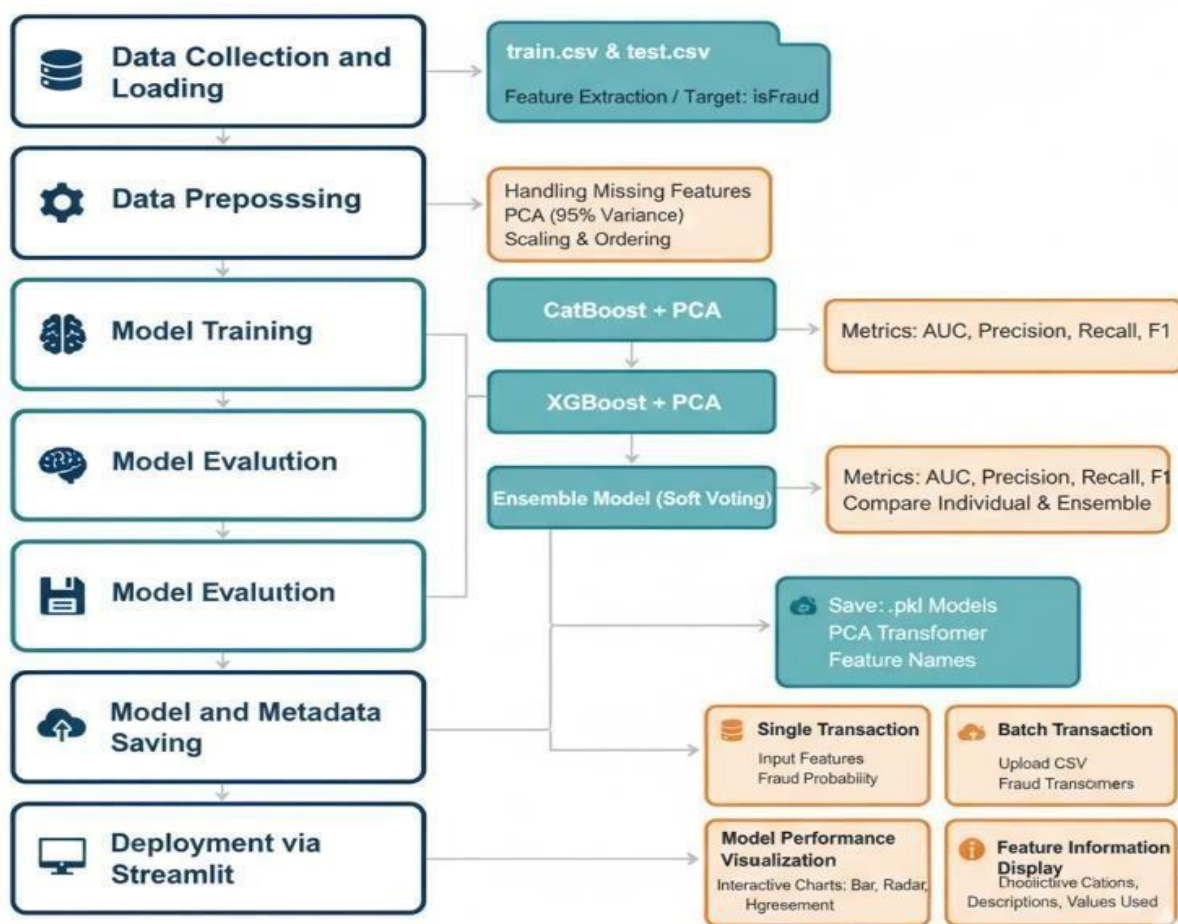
Data Collection and Loading

train.csv & test.csv

Feature Extraction / Target: isFraud

Data Prepossing

Handling Missing Features
PCA (95% Variance)
Scaling & Ordering

Model Training

CatBoost + PCA

Metrics: AUC, Precision, Recall, F1

XGBoost + PCA

Model Evalution

Ensemble Model (Soft Voting)

Metrics: AUC, Precision, Recall, F1
Compare Individual & Ensemble

Model Evalution

Save: .pkl Models
PCA Transfomer
Feature Names

Model and Metadata Saving

Single Transaction
Input Features
Fraud Probability

Batch Transaction
Upload CSV
Fraud Transomers

Deployment via Streamlit

Model Performance Visualization
Interactive Charts: Bar, Radar, Hgreesement

Feature Information Display
Dhoolictive Cations, Descriptions, Values Used